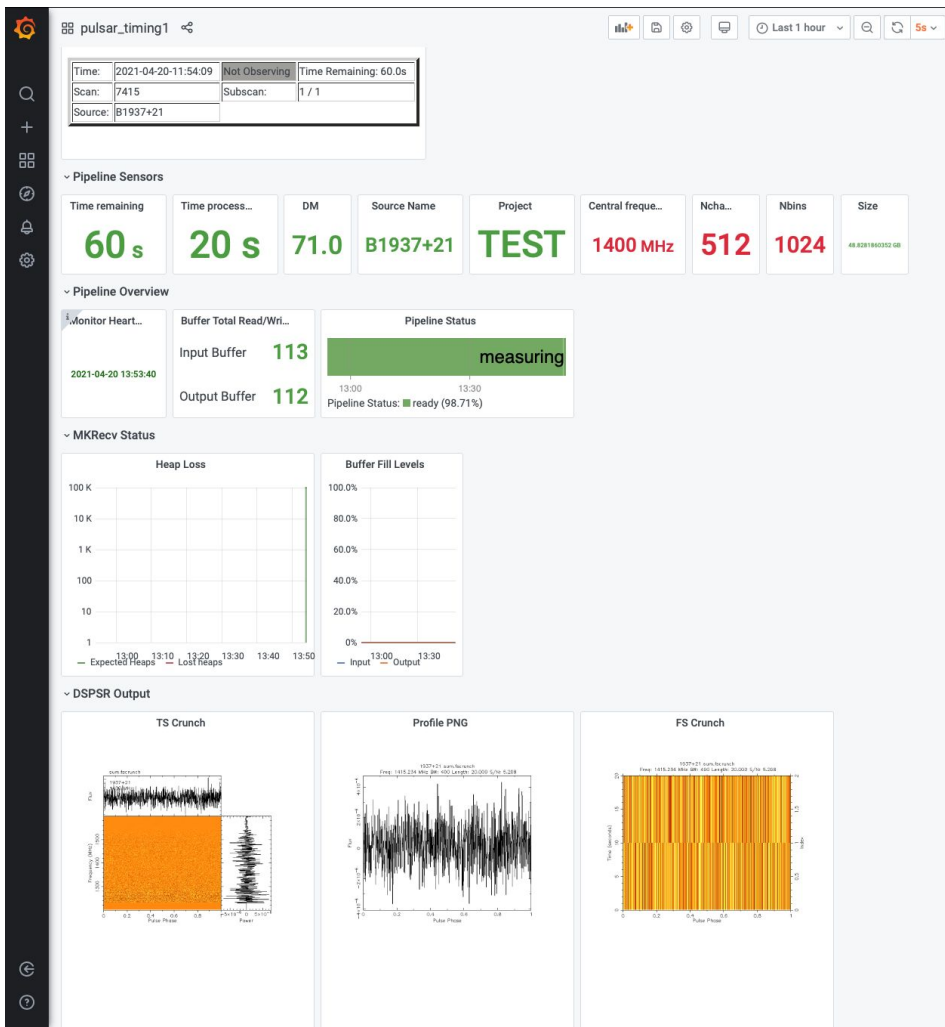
pulsar_timing1

Last 1 hour
5s

| Time: | 2021-04-20-11:54:09 | Not Observing | Time Remaining: 60.0s |
|---|---|---|---|
| Scan: | 7415 | Subscan: | 1 / 1 |
| Source: | B1937+21 | | |

Pipeline Sensors

Time remaining
60 s

Time process...
20 s

DM
71.0

Source Name
B1937+21

Project
TEST

Central freque...
1400 MHz

Ncha...
512

Nbins
1024

Size
48.8281860352 GB

Pipeline Overview

Monitor Heart...
2021-04-20 13:53:40

Buffer Total Read/Wri...
Input Buffer 113
Output Buffer 112

Pipeline Status
measuring
13:00 13:30
Pipeline Status: ready (98.71%)

MKRecv Status

Heap Loss
100 K
10 K
1 K
100
10
1
13:00 13:10 13:20 13:30 13:40 13:50
Expected Heaps Lost heaps

Buffer Fill Levels
100.0%
80.0%
60.0%
40.0%
20.0%
0%
13:00 13:30
Input Output

DSPSR Output

TS Crunch
sum.fscrunch
1937+21
Flux
Frequency (MHz)
Pulsar Phase
Power

Profile PNG
1937+21 sum.fscrunch
Freq: 1415.234 MHz BW: 400 Length: 20.000 S/N: 5.208
Flux
Pulsar Phase

FS Crunch
1937+21 sum.tscrunch
Freq: 1415.234 MHz BW: 400 Length: 20.000 S/N: 5.208
Time (seconds)
Pulsar Phase